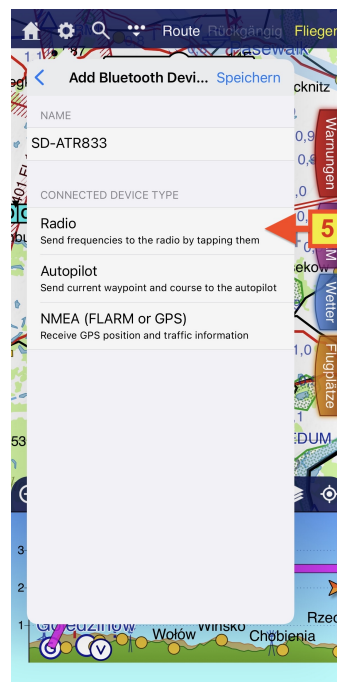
Route Rückgängig Flieger

Add Bluetooth Devi... Speichern

NAME

SD-ATR833

CONNECTED DEVICE TYPE

Radio
Send frequencies to the radio by tapping them

Autopilot
Send current waypoint and course to the autopilot

NMEA (FLARM or GPS)
Receive GPS position and traffic information

5

Warnungen

Wetter

Flugplätze

Pasewalk
cknitz
0,9
0,9
,0
,0
ekow
1,0
EDUM
53
3
2
1
Wołów
Wińsko
Chobienia
Rzed